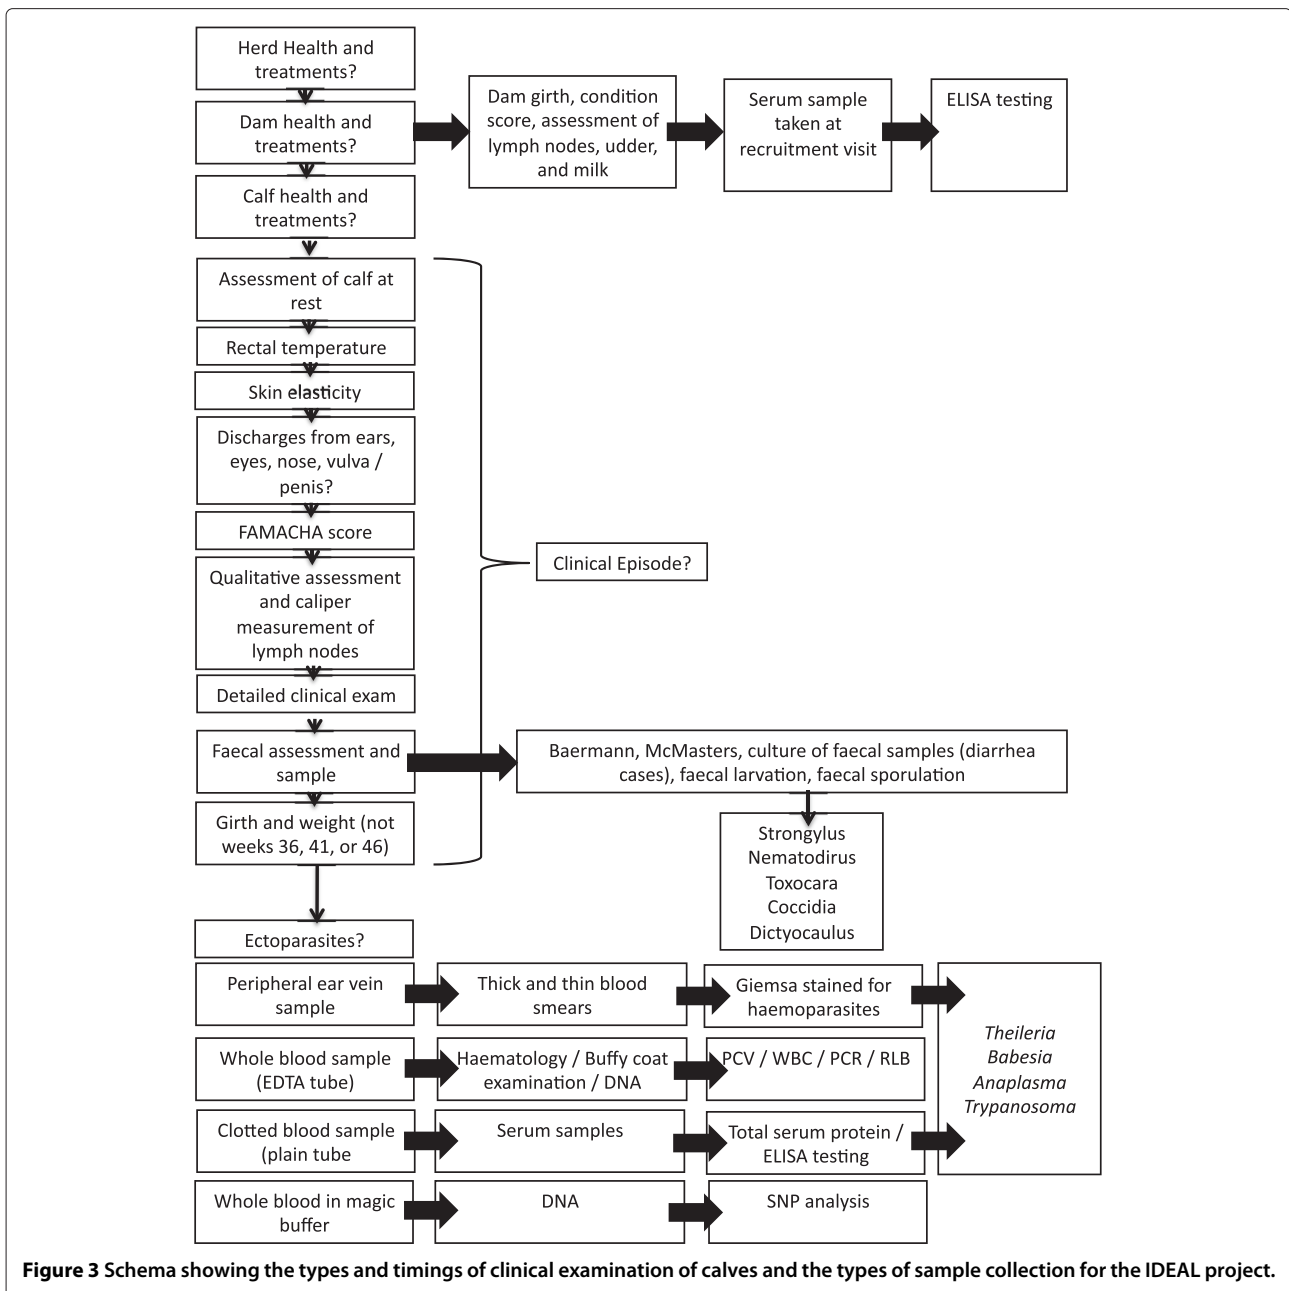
Herd Health and treatments?

Dam health and treatments?

Dam girth, condition score, assessment of lymph nodes, udder, and milk

Serum sample taken at recruitment visit

ELISA testing

Calf health and treatments?

Assessment of calf at rest

Rectal temperature

Skin elasticity

Discharges from ears, eyes, nose, vulva / penis?

FAMACHA score

Qualitative assessment and caliper measurement of lymph nodes

Detailed clinical exam

Faecal assessment and sample

Girth and weight (not weeks 36, 41, or 46)

Clinical Episode?

Baermann, McMasters, culture of faecal samples (diarrhea cases), faecal larvation, faecal sporulation

Strongylus
Nematodirus
Toxocara
Coccidia
Dictyocaulus

Ectoparasites?

Peripheral ear vein sample

Thick and thin blood smears

Giemsa stained for haemoparasites

Whole blood sample (EDTA tube)

Haematology / Buffy coat examination / DNA

PCV / WBC / PCR / RLB

*Theileria*
*Babesia*
*Anaplasma*
*Trypanosoma*

Clotted blood sample (plain tube

Serum samples

Total serum protein / ELISA testing

Whole blood in magic buffer

DNA

SNP analysis

**Figure 3 Schema showing the types and timings of clinical examination of calves and the types of sample collection for the IDEAL project.**